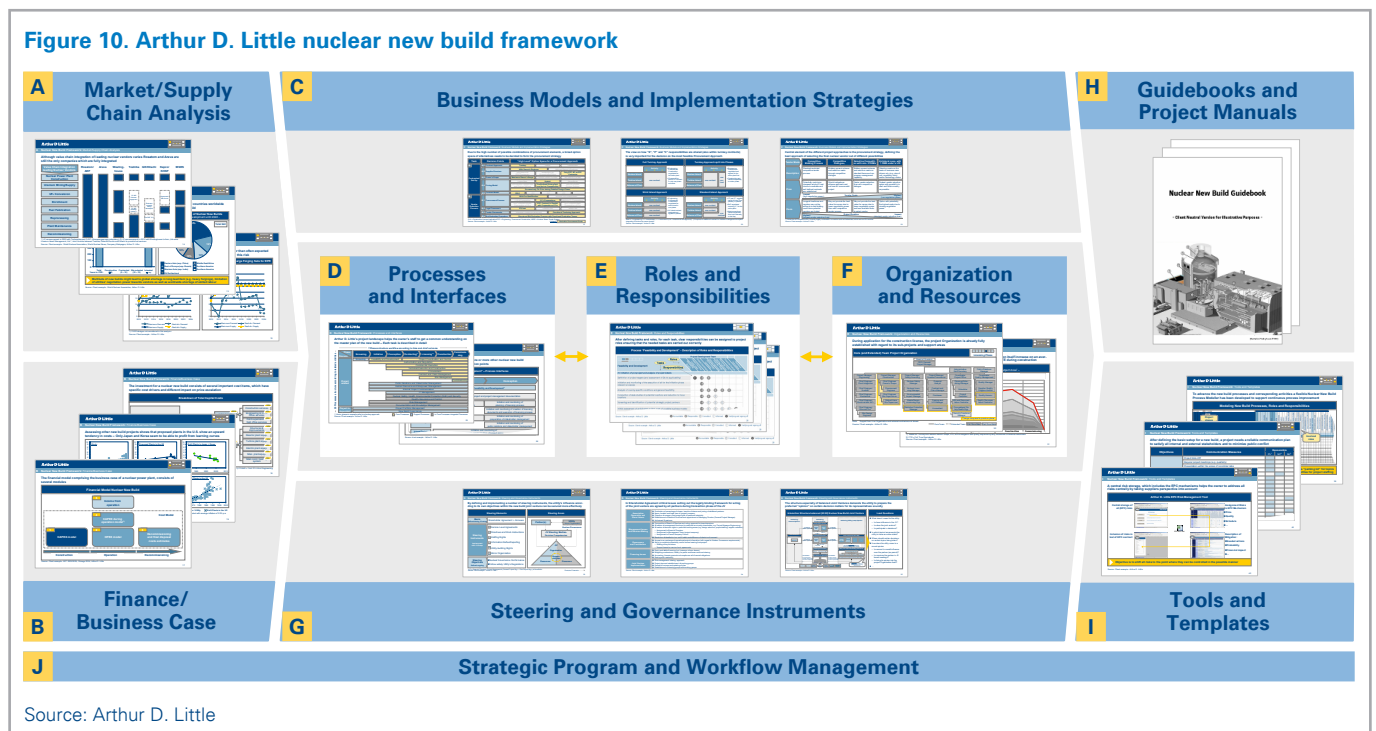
Figure 10. Arthur D. Little nuclear new build framework

A Market/Supply Chain Analysis

C Business Models and Implementation Strategies

H Guidebooks and Project Manuals

Nuclear New Build Guidebook

D Processes and Interfaces

E Roles and Responsibilities

F Organization and Resources

B Finance/ Business Case

G Steering and Governance Instruments

I Tools and Templates

J Strategic Program and Workflow Management

Source: Arthur D. Little